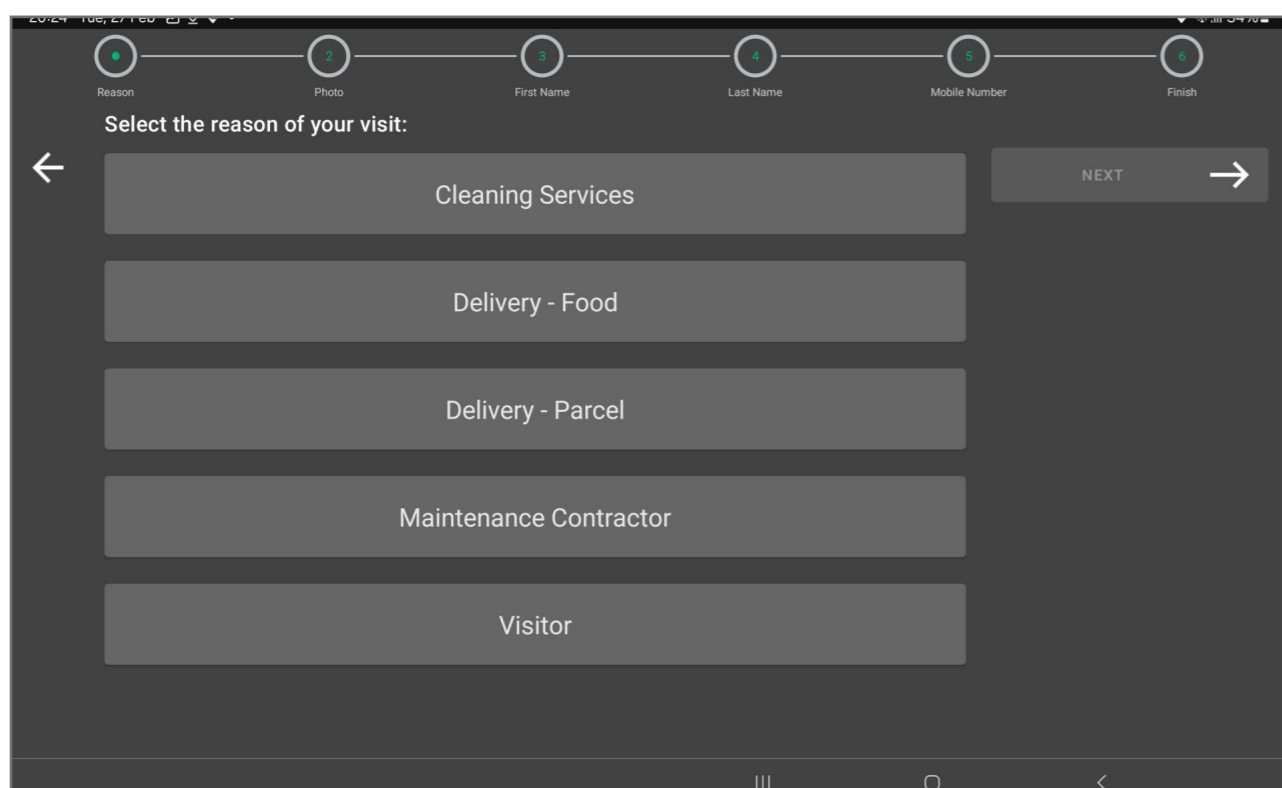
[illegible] Tue, 27 Feb

2
3
4
5
6

Reason
Photo
First Name
Last Name
Mobile Number
Finish

Select the reason of your visit:

NEXT

Cleaning Services

Delivery - Food

Delivery - Parcel

Maintenance Contractor

Visitor